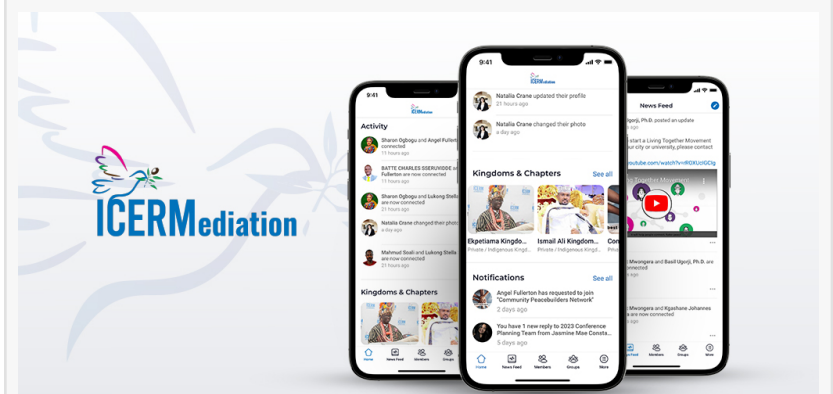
ICERMediation

9:41
ICERMediation
Activity
Sharon Ogbogu and Angel Fullerton connected
11 hours ago
BATTE CHARLES SSERUVIDDE and Angel Fullerton are now connected
11 hours ago
Sharon Ogbogu and Lukong Stella are now connected
11 hours ago
Natalia Crane changed their photo
a day ago
Mahmud Soali and Lukong Stella are now connected
11 hours ago
Kingdoms & Chapters
Home News Feed Members Groups

9:41
ICERMediation
Natalia Crane updated their profile
21 hours ago
Natalia Crane changed their photo
a day ago
Kingdoms & Chapters
See all
Ekpetiama Kingdo...
Private / Indigenous Kingd...
Ismail Ali Kingdom...
Private / Indigenous Kingd...
Con
Notifications
See all
Angel Fullerton has requested to join "Community Peacebuilders Network"
2 days ago
You have 1 new reply to 2023 Conference Planning Team from Jasmine Mae Consta...
5 days ago
Home News Feed Members Groups More

News Feed
Ugorji, Ph.D. posted an update
ion
start a Living Together Movement
ur city or university, please contact
youtube.com/watch?v=lRDXUclGOlg
Together Movement
Mwongera and Basil Ugorji, Ph.D. are
connected
Mwongera and Kgashane Johannes
now connected
News Feed Members Groups More